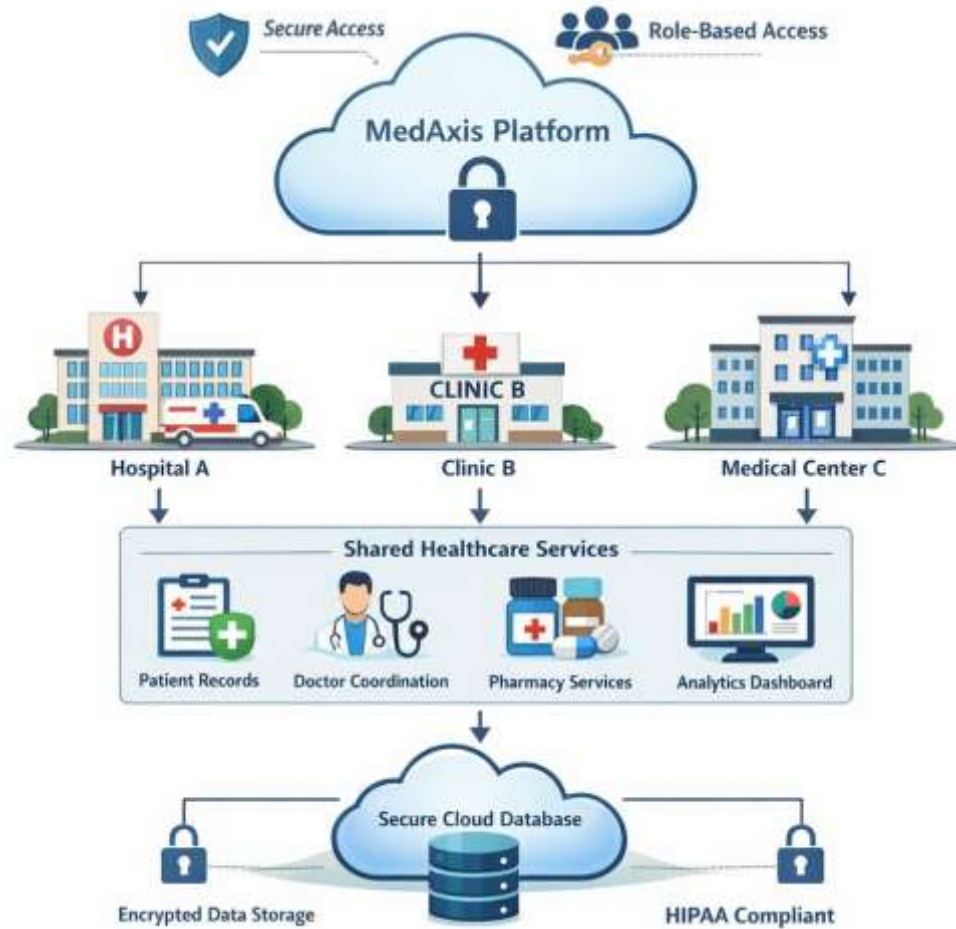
Secure Access

Role-Based Access

MedAxis Platform

CLINIC B

Hospital A

Clinic B

Medical Center C

Shared Healthcare Services

Patient Records

Doctor Coordination

Pharmacy Services

Analytics Dashboard

Secure Cloud Database

Encrypted Data Storage

HIPAA Compliant